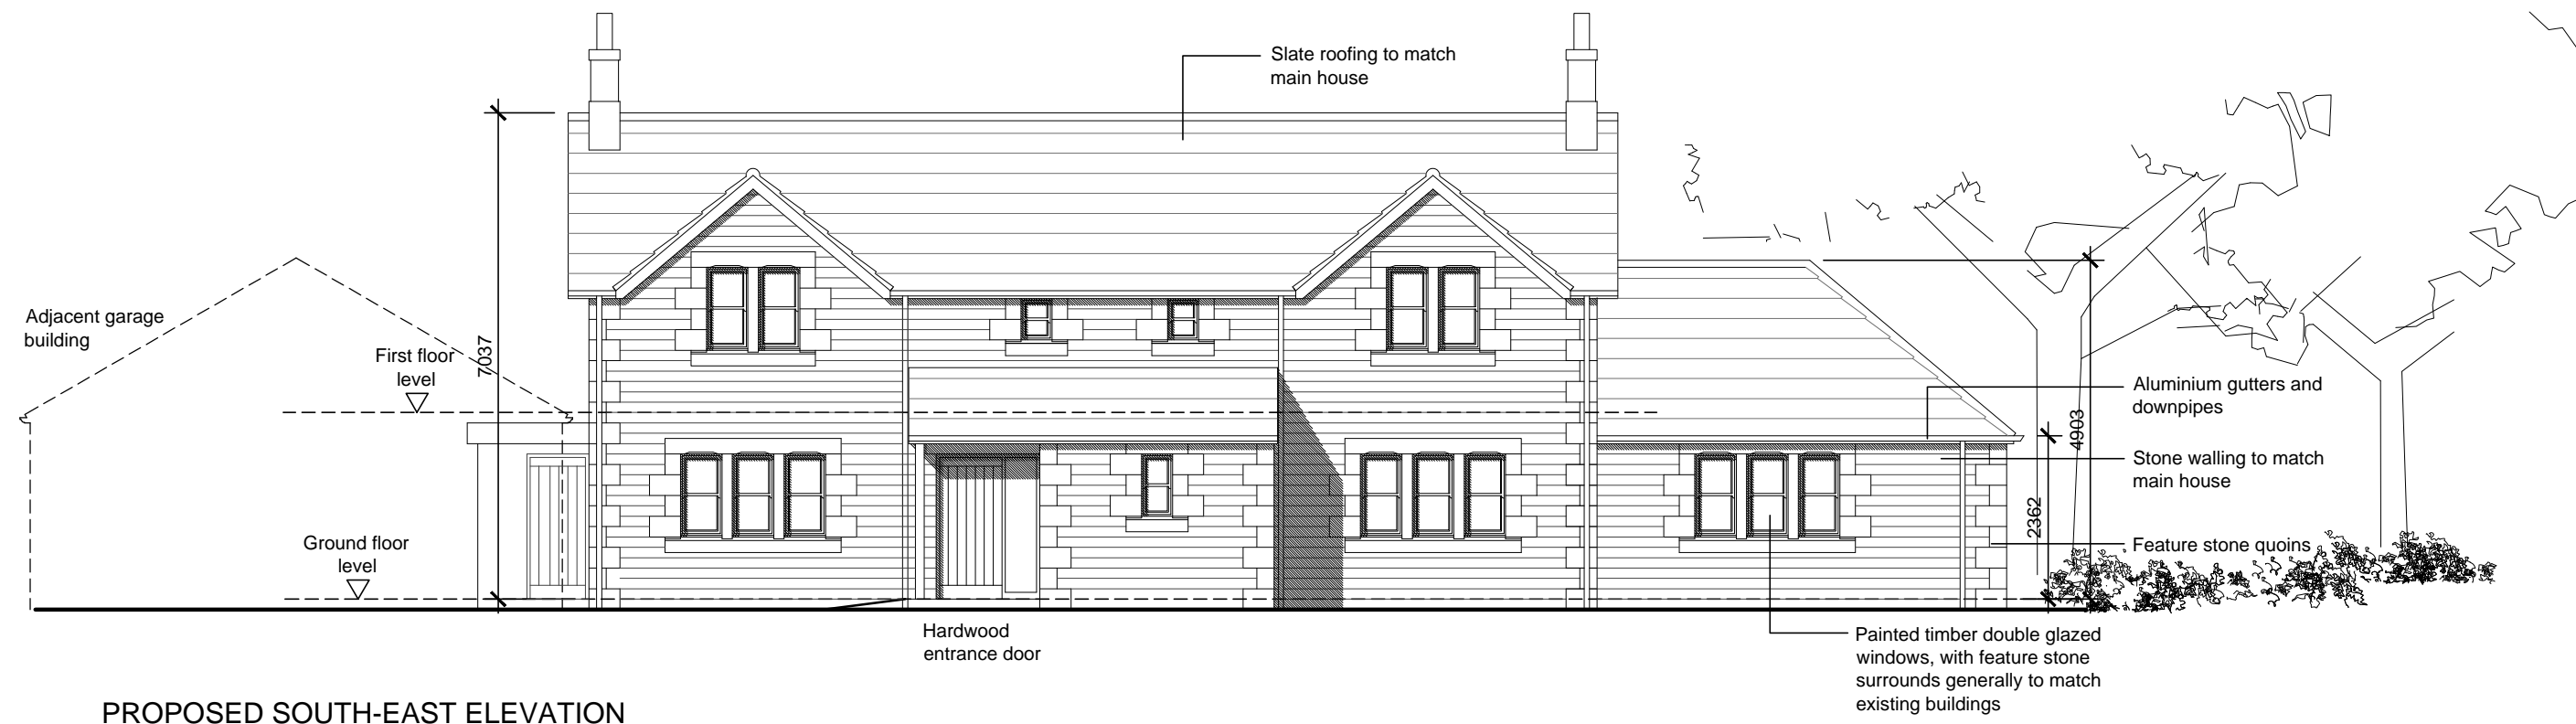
Slate roofing to match main house

Adjacent garage building

First floor level

7037

Aluminium gutters and downpipes

4903

Stone walling to match main house

2362

Ground floor level

Feature stone quoins

Hardwood entrance door

Painted timber double glazed windows, with feature stone surrounds generally to match existing buildings

PROPOSED SOUTH-EAST ELEVATION